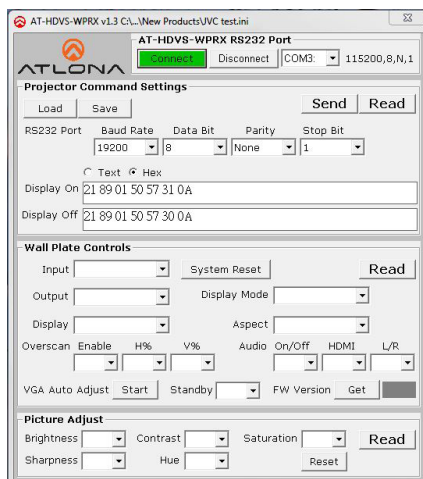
AT-HDVS-WPRX v1.3 C:\...\New Products\JVC test.ini

ATLONA

AT-HDVS-WPRX RS232 Port

Connect Disconnect COM3: 115200,8,N,1

Projector Command Settings

Load Save Send Read

RS232 Port Baud Rate Data Bit Parity Stop Bit

19200 8 None 1

Text Hex

Display On 21 89 01 50 57 31 0A

Display Off 21 89 01 50 57 30 0A

Wall Plate Controls

Input System Reset Read

Output Display Mode

Display Aspect

Overscan Enable H% V% Audio On/Off HDMI L/R

VGA Auto Adjust Start Standby FW Version Get

Picture Adjust

Brightness Contrast Saturation Read

Sharpness Hue Reset